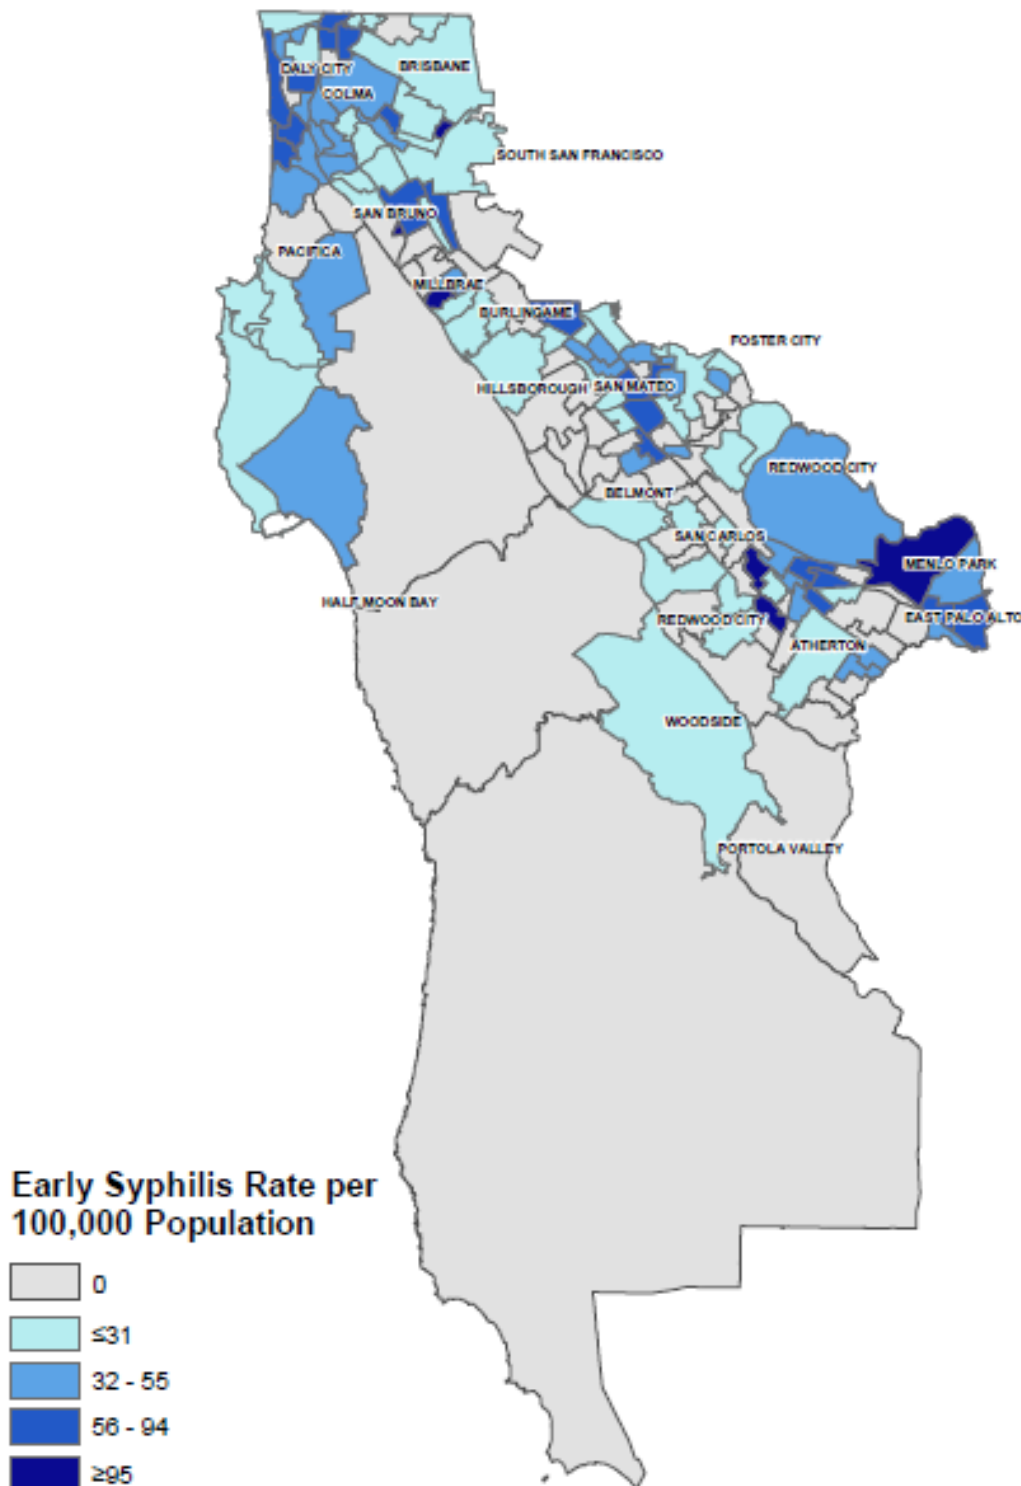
DALY CITY
BRISBANE
COLMA
SOUTH SAN FRANCISCO
SAN BRUNO
PACIFICA
MILLBRAE
BURLINGAME
FOSTER CITY
HILLSBOROUGH
SAN MATEO
REDWOOD CITY
BELMONT
SAN CARLOS
MENLO PARK
HALF MOON BAY
REDWOOD CITY
EAST PALO ALTO
ATHERTON
WOODSIDE
PORTOLA VALLEY

Early Syphilis Rate per 100,000 Population

0
≤31
32 - 55
56 - 94
≥95